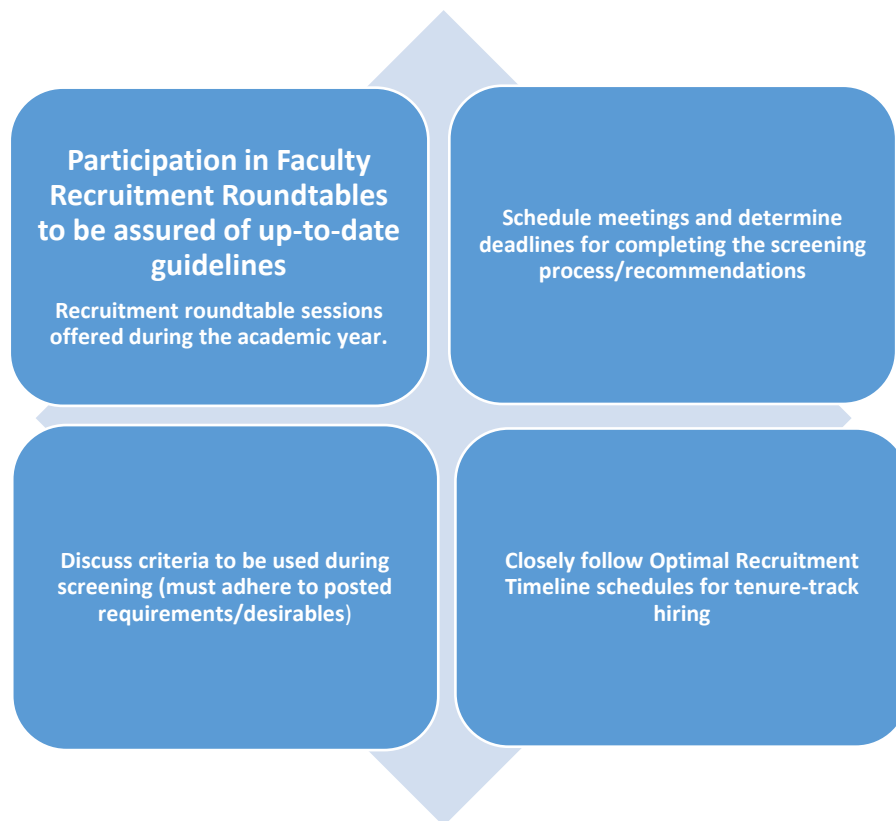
Participation in Faculty Recruitment Roundtables to be assured of up-to-date guidelines

Recruitment roundtable sessions offered during the academic year.

Schedule meetings and determine deadlines for completing the screening process/recommendations

Discuss criteria to be used during screening (must adhere to posted requirements/desirables)

Closely follow Optimal Recruitment Timeline schedules for tenure-track hiring